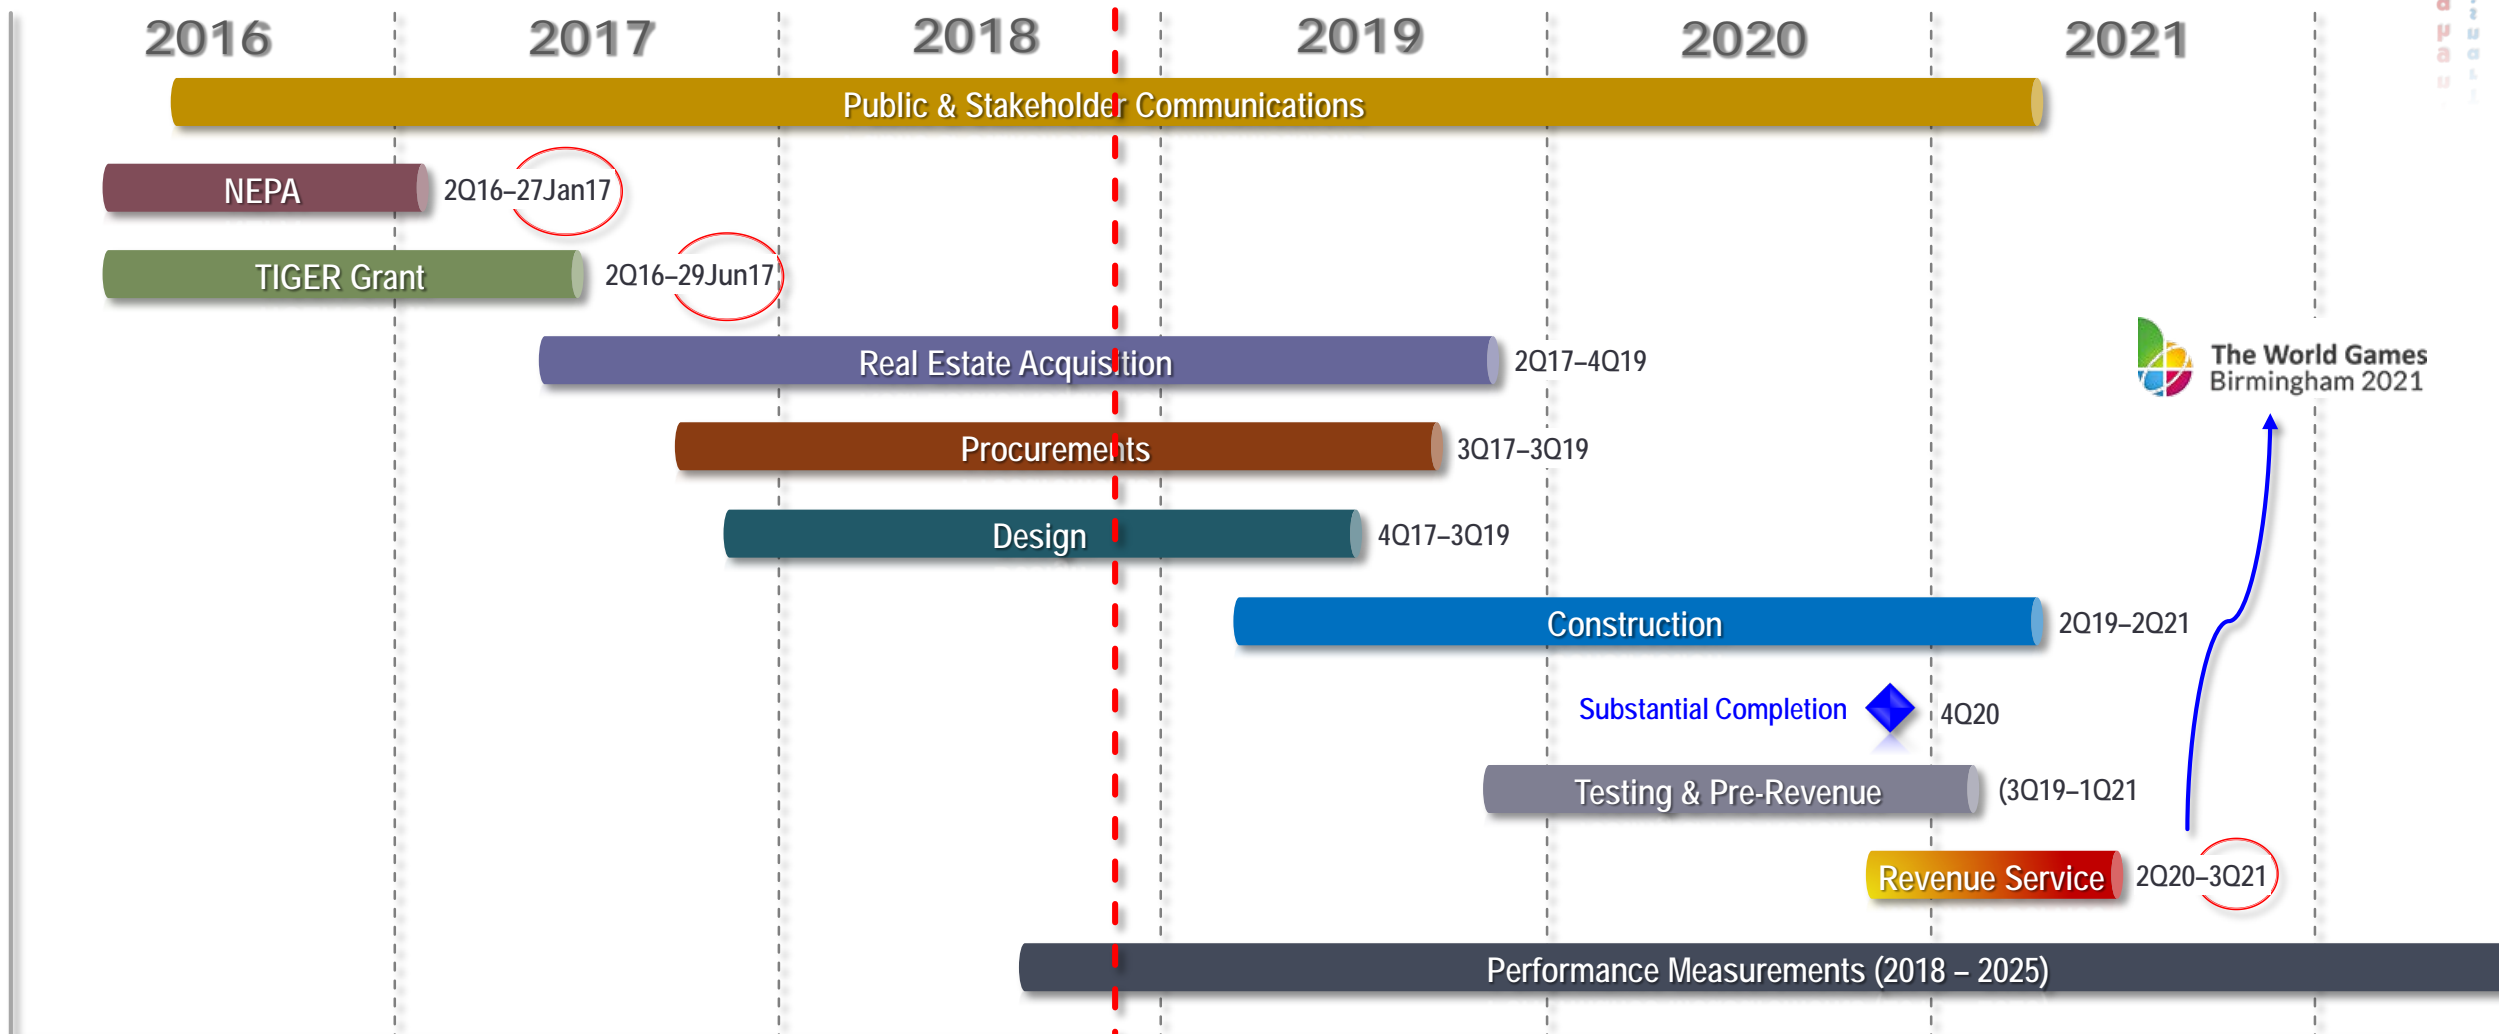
2016 2017 2018 2019 2020 2021

Public & Stakeholder Communications

NEPA 2Q16–27Jan17

TIGER Grant 2Q16–29Jun17

Real Estate Acquisition 2Q17–4Q19

Procurements 3Q17–3Q19

Design 4Q17–3Q19

Construction 2Q19–2Q21

Substantial Completion 4Q20

Testing & Pre-Revenue (3Q19–1Q21

Revenue Service 2Q20–3Q21

Performance Measurements (2018 – 2025)

The World Games Birmingham 2021